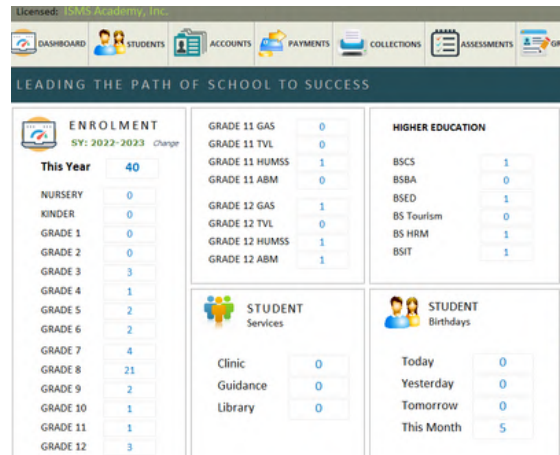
Licensed: ISMS Academy, Inc.

DASHBOARD STUDENTS ACCOUNTS PAYMENTS COLLECTIONS ASSESSMENTS GR

LEADING THE PATH OF SCHOOL TO SUCCESS

ENROLMENT
SY: 2022-2023 Change

| This Year | 40 |
|---|---|
| NURSERY | 0 |
| KINDER | 0 |
| GRADE 1 | 0 |
| GRADE 2 | 0 |
| GRADE 3 | 3 |
| GRADE 4 | 1 |
| GRADE 5 | 2 |
| GRADE 6 | 2 |
| GRADE 7 | 4 |
| GRADE 8 | 21 |
| GRADE 9 | 2 |
| GRADE 10 | 1 |
| GRADE 11 | 1 |
| GRADE 12 | 3 |

| GRADE 11 GAS | 0 |
|---|---|
| GRADE 11 TVL | 0 |
| GRADE 11 HUMSS | 1 |
| GRADE 11 ABM | 0 |
| GRADE 12 GAS | 1 |
| GRADE 12 TVL | 0 |
| GRADE 12 HUMSS | 1 |
| GRADE 12 ABM | 1 |

HIGHER EDUCATION

| BSCS | 1 |
|---|---|
| BSBA | 0 |
| BSED | 1 |
| BS Tourism | 0 |
| BS HRM | 1 |
| BSIT | 1 |

STUDENT
Services

| Clinic | 0 |
|---|---|
| Guidance | 0 |
| Library | 0 |

STUDENT
Birthdays

| Today | 0 |
|---|---|
| Yesterday | 0 |
| Tomorrow | 0 |
| This Month | 5 |